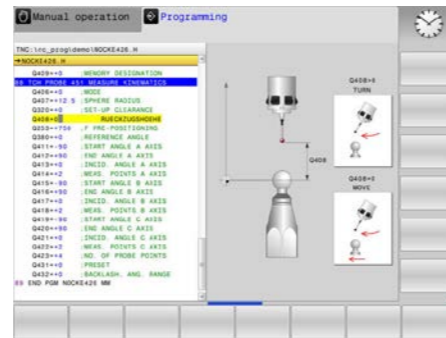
Manual operation
Programming

TNC:\nc_prog\demo\NOCKE426.H
→NOCKE426.H
Q429=+0 ;MEMORY DESIGNATION
88 TCH PROBE 451 MEASURE KINEMATICS
Q406=+0 ;MODE
Q407=+12.5 ;SPHERE RADIUS
Q320=+0 ;SET-UP CLEARANCE
Q408=+0 ;RUECKZUGSHOEHE
Q253=+750 ;F PRE-POSITIONING
Q380=+0 ;REFERENCE ANGLE
Q411=-90 ;START ANGLE A AXIS
Q412=+90 ;END ANGLE A AXIS
Q413=+0 ;INCID. ANGLE A AXIS
Q414=+2 ;MEAS. POINTS A AXIS
Q415=-90 ;START ANGLE B AXIS
Q416=+90 ;END ANGLE B AXIS
Q417=+0 ;INCID. ANGLE B AXIS
Q418=+2 ;MEAS. POINTS B AXIS
Q419=-90 ;START ANGLE C AXIS
Q420=+90 ;END ANGLE C AXIS
Q421=+0 ;INCID. ANGLE C AXIS
Q422=+2 ;MEAS. POINTS C AXIS
Q423=+4 ;NO. OF PROBE POINTS
Q431=+0 ;PRESET
Q432=+0 ;BACKLASH, ANG. RANGE
89 END PGM NOCKE426 MM

Q408=0
TURN
Q408
Q408=0
MOVE